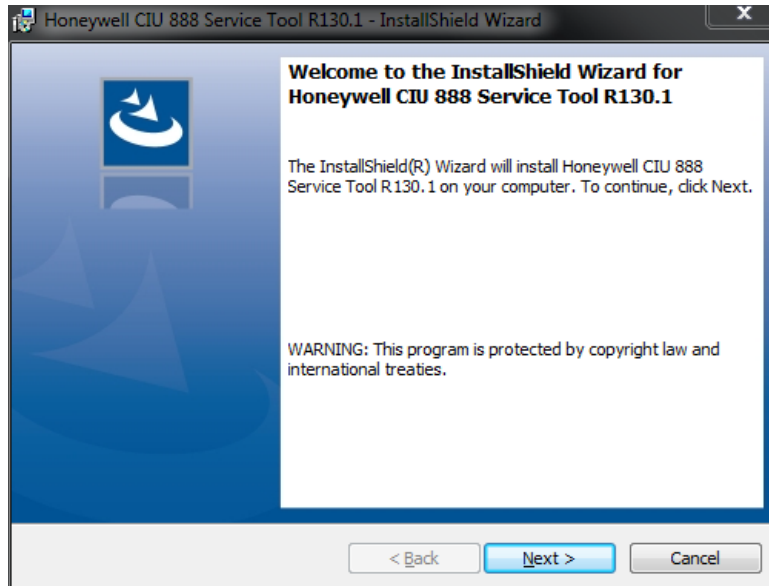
Honeywell CIU 888 Service Tool R130.1 - InstallShield Wizard

x

Welcome to the InstallShield Wizard for Honeywell CIU 888 Service Tool R130.1

The InstallShield(R) Wizard will install Honeywell CIU 888 Service Tool R130.1 on your computer. To continue, click Next.

WARNING: This program is protected by copyright law and international treaties.

< Back

Next >

Cancel